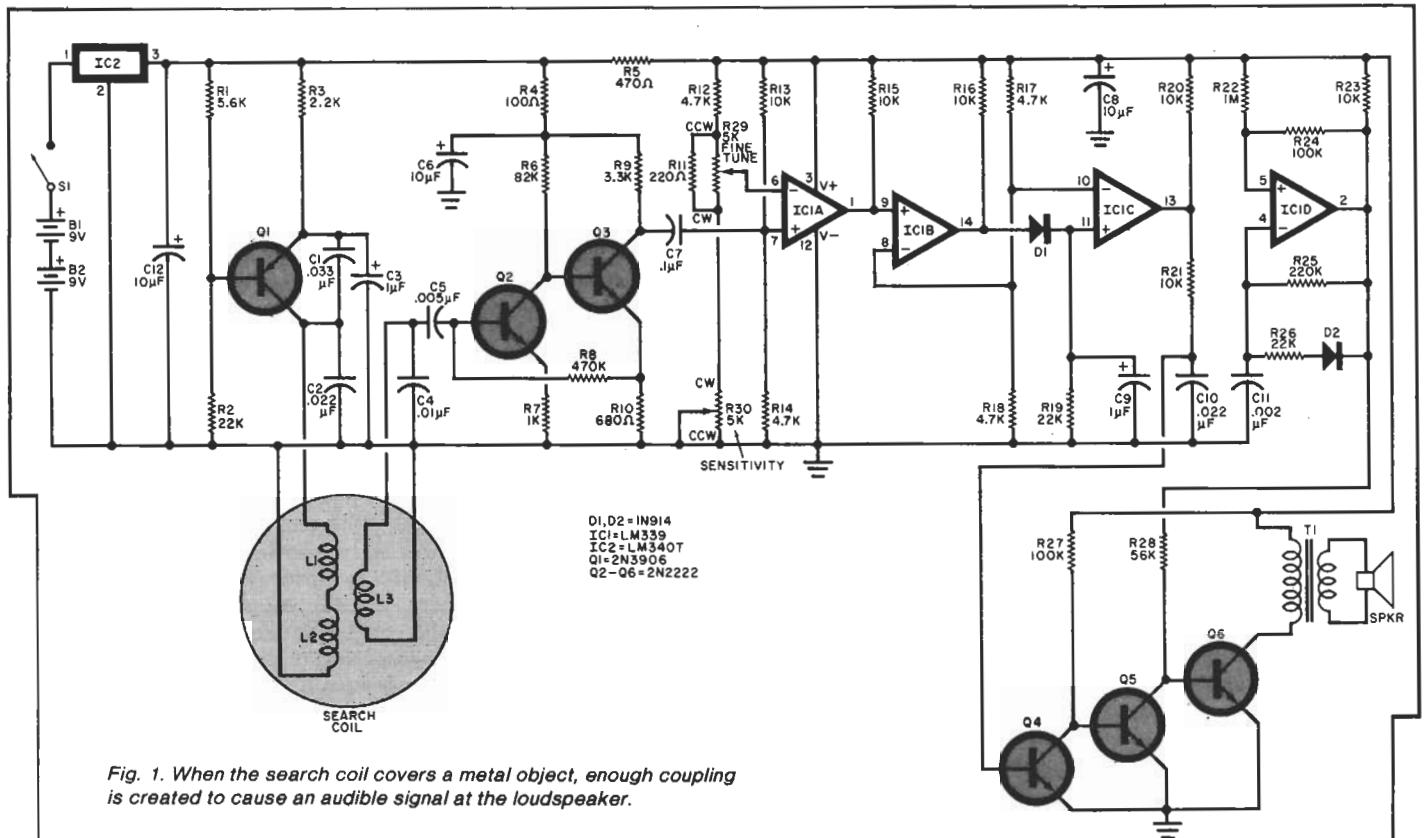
1 IC2 3
2
S1
B1 9V
B2 9V
C12 10µF
R1 5.6K
R2 22K
R3 2.2K
Q1
C1 .033 µF
C3 1µF
C2 .022 µF
C4 .01µF
C5 .005µF
Q2
R4 100Ω
R6 82K
C6 10µF
R7 1K
R8 470K
Q3
R9 3.3K
R10 680Ω
C7 .1µF
R5 470Ω
R12 4.7K
R29 5K FINE TUNE
CCW
CW
R11 220Ω
R30 5K
CW
CCW
SENSITIVITY
R13 10K
R14 4.7K
6
7
3
V+
12
V−
IC1A
1
R15 10K
9
8
IC1B
14
R16 10K
D1
R17 4.7K
R18 4.7K
C8 10µF
10
11
IC1C
13
R19 22K
C9 1µF
R20 10K
R21 10K
C10 .022 µF
R22 1M
R24 100K
5
4
IC1D
2
R23 10K
R25 220K
R26 22K
D2
C11 .002 µF
L1
L2
L3
SEARCH COIL
D1,D2 = 1N914
IC1 = LM339
IC2 = LM340T
Q1 = 2N3906
Q2−Q6 = 2N2222
R27 100K
R28 56K
T1
SPKR
Q4
Q5
Q6

Fig. 1. When the search coil covers a metal object, enough coupling is created to cause an audible signal at the loudspeaker.